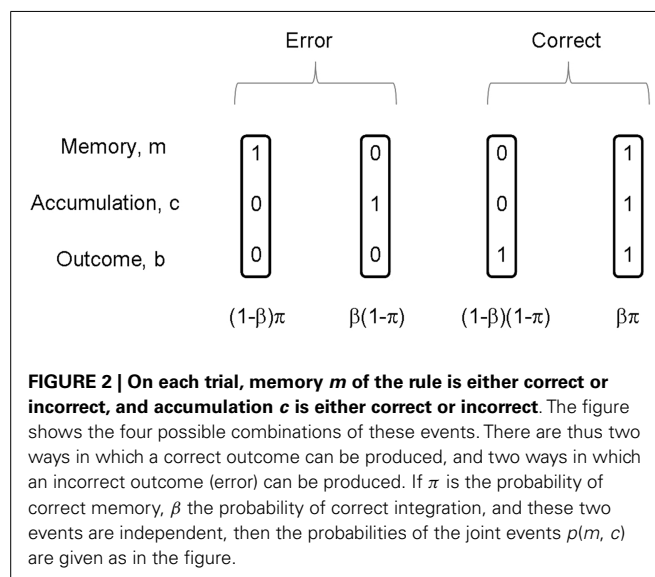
Error

Correct

Memory, m

Accumulation, c

Outcome, b

| 1 | 0 | 0 | 1 |
|---|---|---|---|
| 0 | 1 | 0 | 1 |
| 0 | 0 | 1 | 1 |

$(1-\beta)\pi$   $\beta(1-\pi)$   $(1-\beta)(1-\pi)$   $\beta\pi$

**FIGURE 2 | On each trial, memory *m* of the rule is either correct or incorrect, and accumulation *c* is either correct or incorrect**. The figure shows the four possible combinations of these events. There are thus two ways in which a correct outcome can be produced, and two ways in which an incorrect outcome (error) can be produced. If $\pi$ is the probability of correct memory, $\beta$ the probability of correct integration, and these two events are independent, then the probabilities of the joint events $p(m, c)$ are given as in the figure.